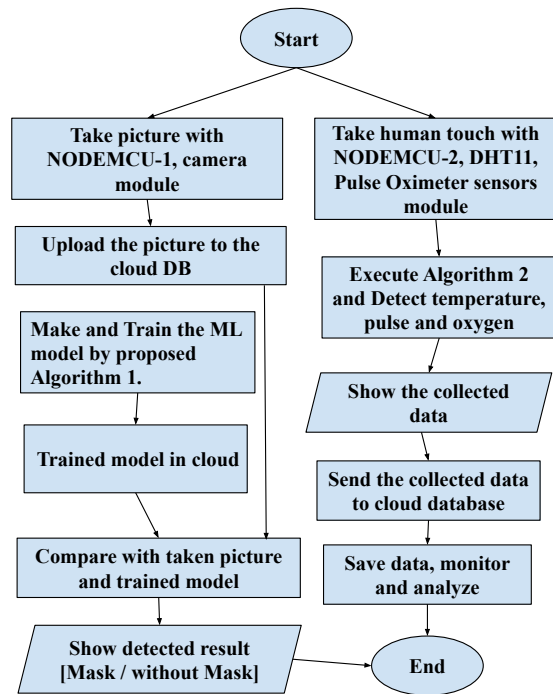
Start

Take picture with NODEMCU-1, camera module

Upload the picture to the cloud DB

Make and Train the ML model by proposed Algorithm 1.

Trained model in cloud

Compare with taken picture and trained model

Show detected result [Mask / without Mask]

Take human touch with NODEMCU-2, DHT11, Pulse Oximeter sensors module

Execute Algorithm 2 and Detect temperature, pulse and oxygen

Show the collected data

Send the collected data to cloud database

Save data, monitor and analyze

End